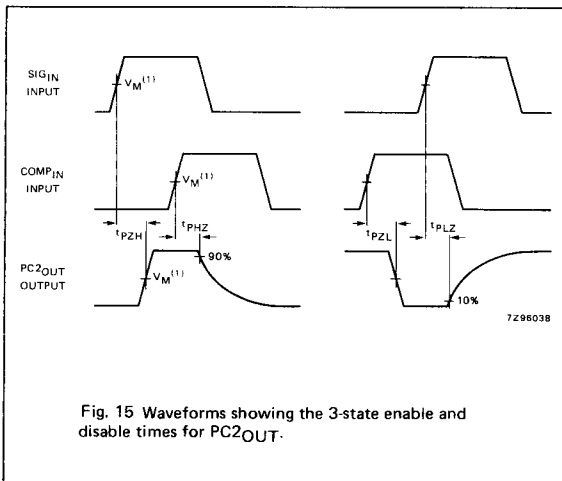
$SIG_{IN}$
INPUT

$V_M^{(1)}$

$COMP_{IN}$
INPUT

$V_M^{(1)}$

$t_{PZH}$

$t_{PHZ}$

$t_{PZL}$

$t_{PLZ}$

$PC2_{OUT}$
OUTPUT

$V_M^{(1)}$

90%

10%

7Z96038

Fig. 15 Waveforms showing the 3-state enable and disable times for $PC2_{OUT}$.